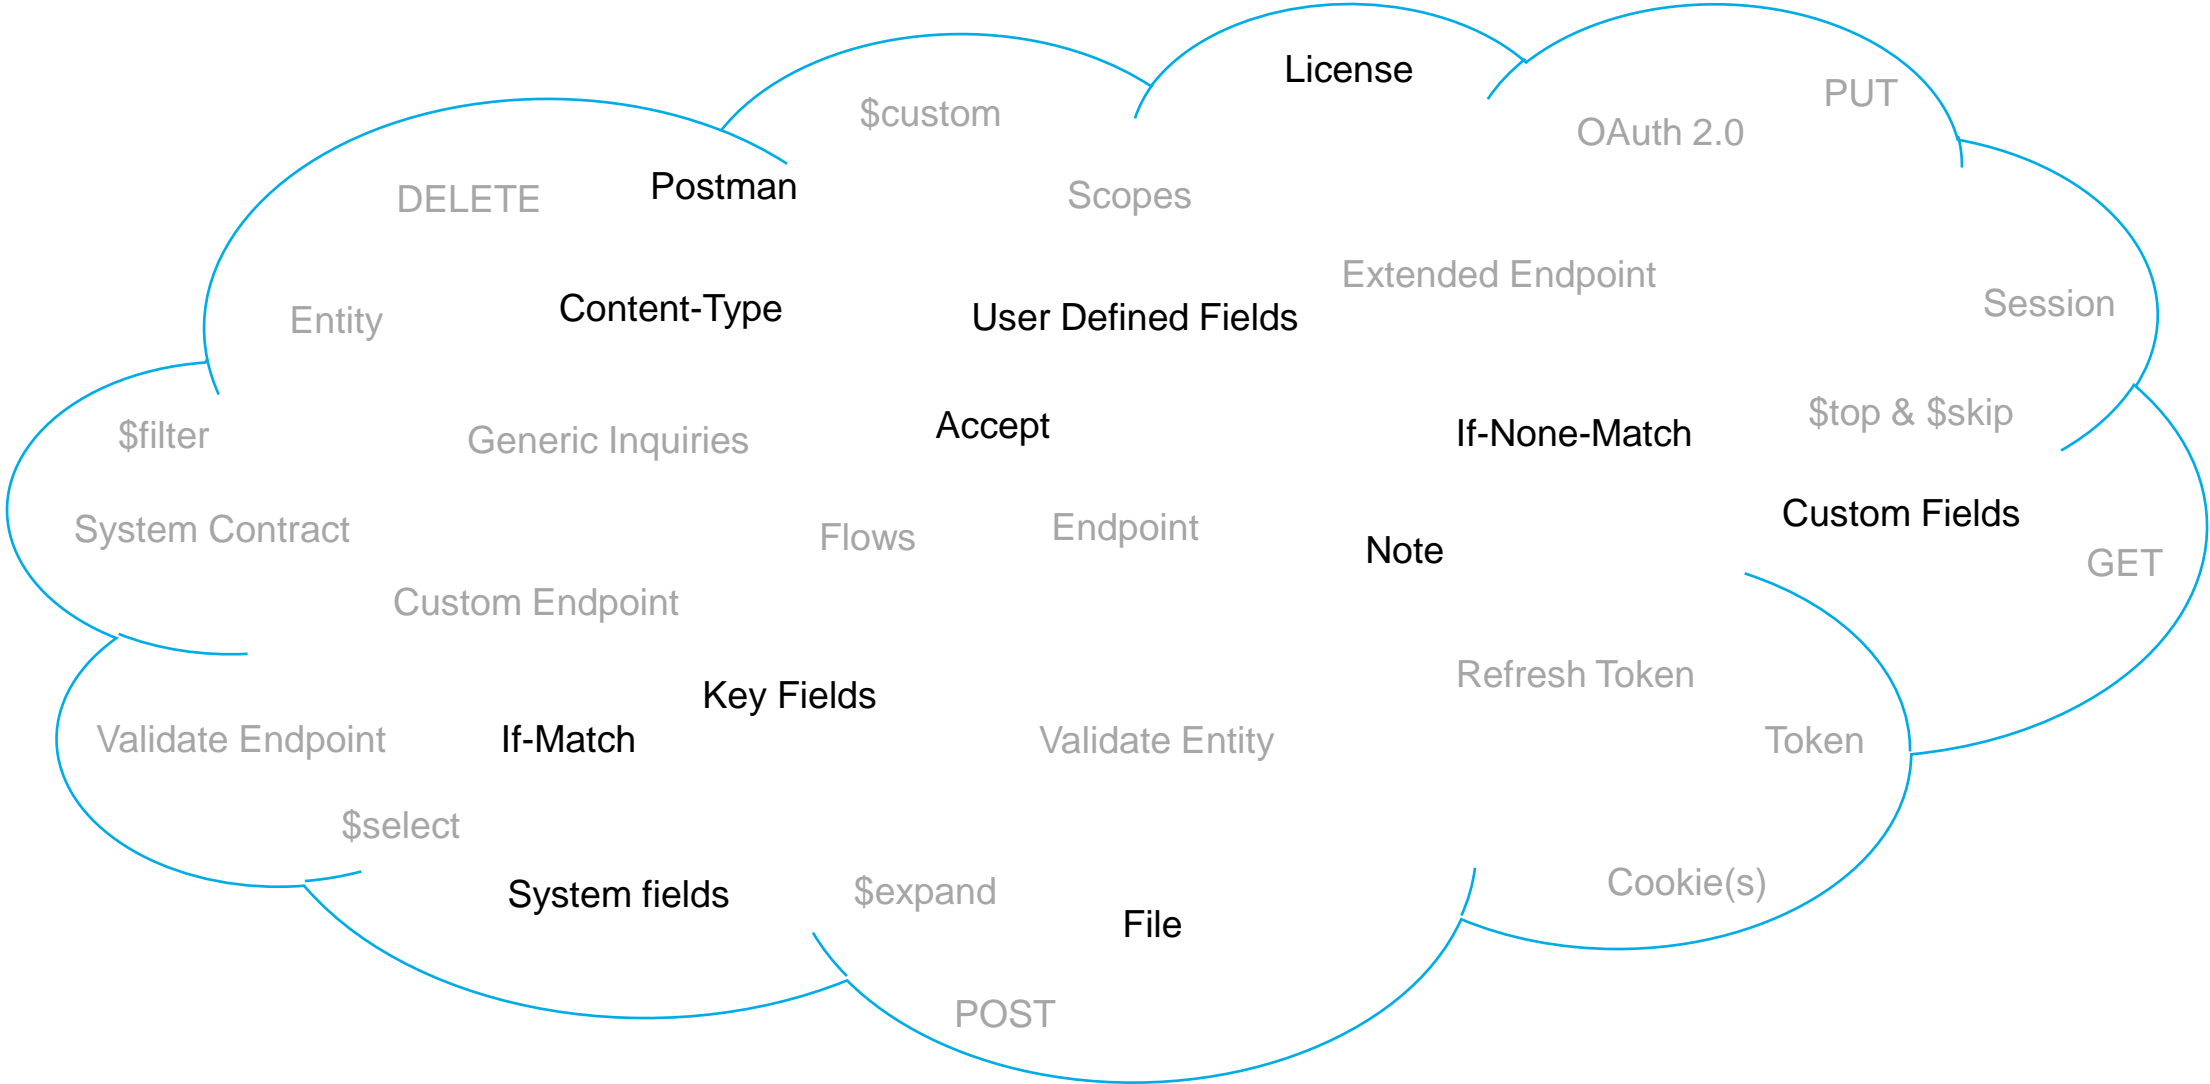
License
$custom
PUT
OAuth 2.0
DELETE
Postman
Scopes
Extended Endpoint
Entity
Content-Type
User Defined Fields
Session
$filter
Generic Inquiries
Accept
If-None-Match
$top & $skip
System Contract
Flows
Endpoint
Note
Custom Fields
GET
Custom Endpoint
Refresh Token
Key Fields
Validate Endpoint
If-Match
Validate Entity
Token
$select
System fields
$expand
File
Cookie(s)
POST